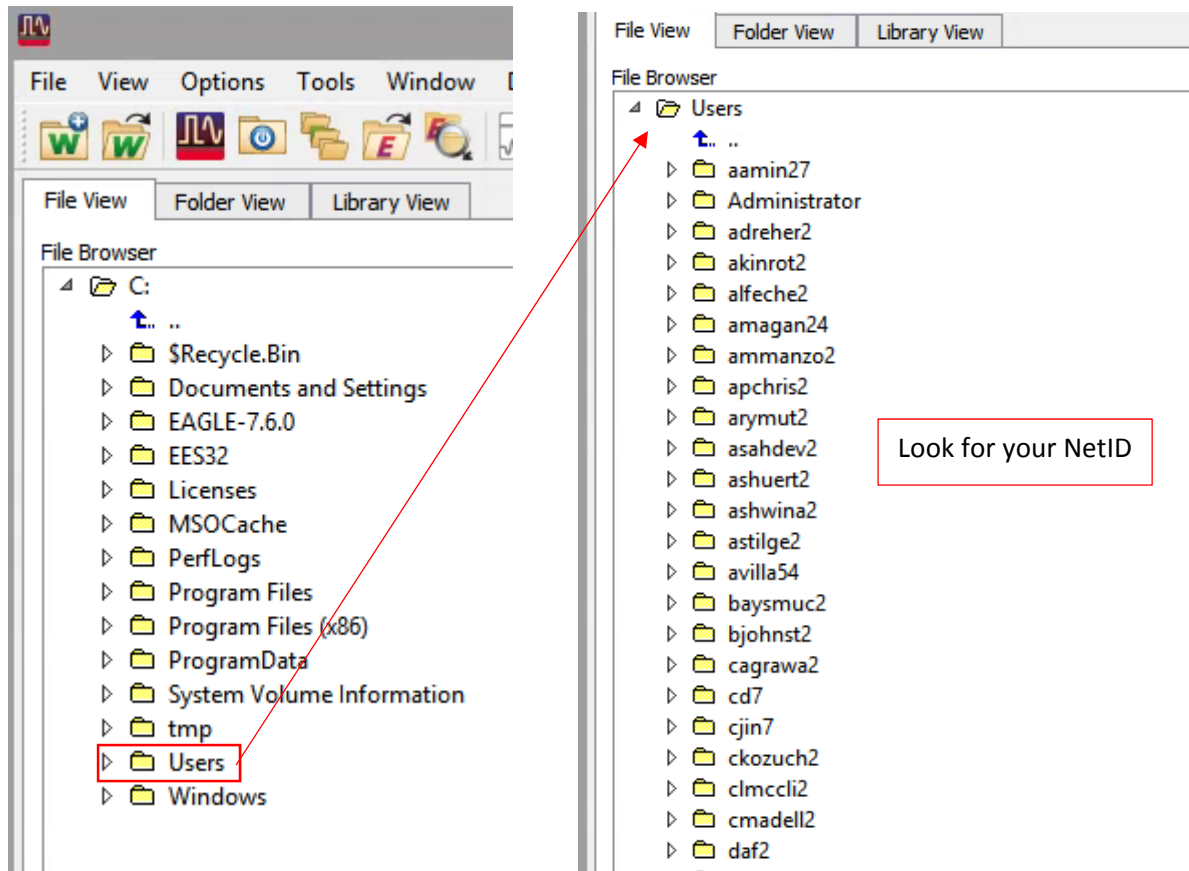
File View Options Tools Window

File View | Folder View | Library View

File Browser

C:
..
$Recycle.Bin
Documents and Settings
EAGLE-7.6.0
EES32
Licenses
MSOCache
PerfLogs
Program Files
Program Files (x86)
ProgramData
System Volume Information
tmp
Users
Windows

File View | Folder View | Library View

File Browser

Users
..
aamin27
Administrator
adreher2
akinrot2
alfeche2
amagan24
ammanzo2
apchris2
arymut2
asahdev2
ashuert2
ashwina2
astilge2
avilla54
baysmuc2
bjohnst2
cagrawa2
cd7
cjin7
ckozuch2
clmccli2
cmadell2
daf2

Look for your NetID